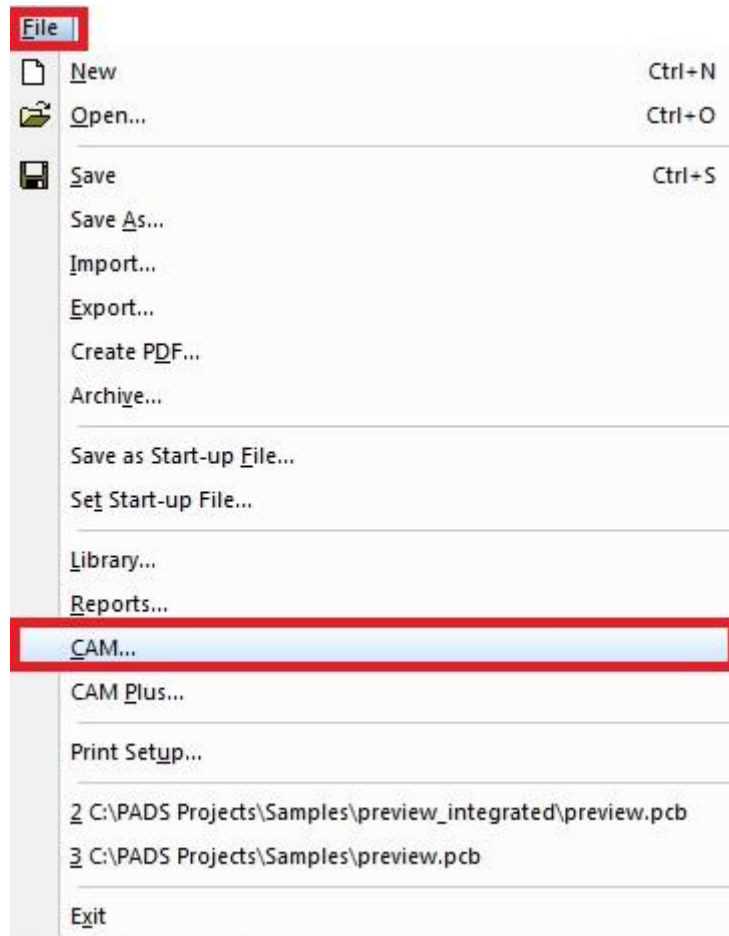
File

New Ctrl+N
Open... Ctrl+O

Save Ctrl+S
Save As...
Import...
Export...
Create PDF...
Archive...

Save as Start-up File...
Set Start-up File...

Library...
Reports...
CAM...
CAM Plus...

Print Setup...

2 C:\PADS Projects\Samples\preview_integrated\preview.pcb
3 C:\PADS Projects\Samples\preview.pcb

Exit